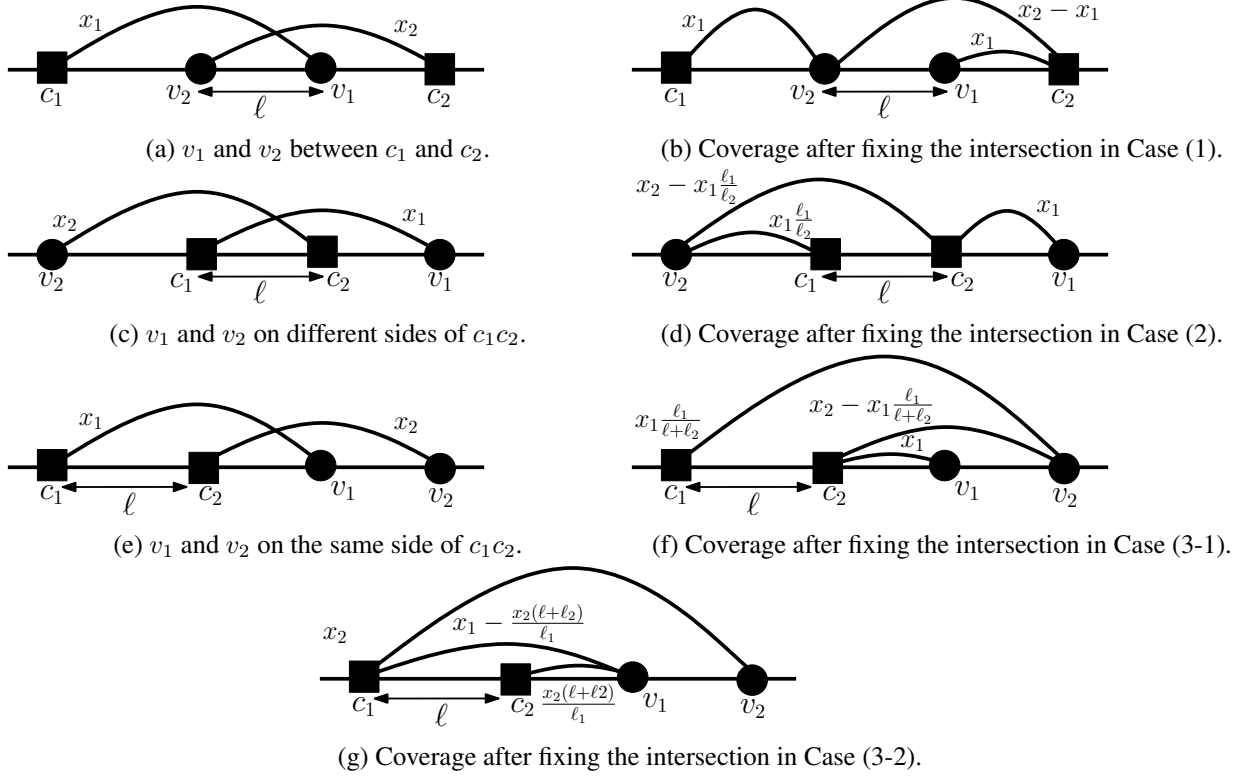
$x_1$ $x_2$
$c_1$ $v_2$ $\ell$ $v_1$ $c_2$

(a) $v_1$ and $v_2$ between $c_1$ and $c_2$.

$x_1$ $x_2 - x_1$ $x_1$
$c_1$ $v_2$ $\ell$ $v_1$ $c_2$

(b) Coverage after fixing the intersection in Case (1).

$x_2$ $x_1$
$v_2$ $c_1$ $\ell$ $c_2$ $v_1$

(c) $v_1$ and $v_2$ on different sides of $c_1c_2$.

$x_2 - x_1\frac{\ell_1}{\ell_2}$ $x_1\frac{\ell_1}{\ell_2}$ $x_1$
$v_2$ $c_1$ $\ell$ $c_2$ $v_1$

(d) Coverage after fixing the intersection in Case (2).

$x_1$ $x_2$
$c_1$ $\ell$ $c_2$ $v_1$ $v_2$

(e) $v_1$ and $v_2$ on the same side of $c_1c_2$.

$x_1\frac{\ell_1}{\ell+\ell_2}$ $x_2 - x_1\frac{\ell_1}{\ell+\ell_2}$ $x_1$
$c_1$ $\ell$ $c_2$ $v_1$ $v_2$

(f) Coverage after fixing the intersection in Case (3-1).

$x_2$ $x_1 - \frac{x_2(\ell+\ell_2)}{\ell_1}$
$c_1$ $\ell$ $c_2$ $\frac{x_2(\ell+\ell2)}{\ell_1}$ $v_1$ $v_2$

(g) Coverage after fixing the intersection in Case (3-2).